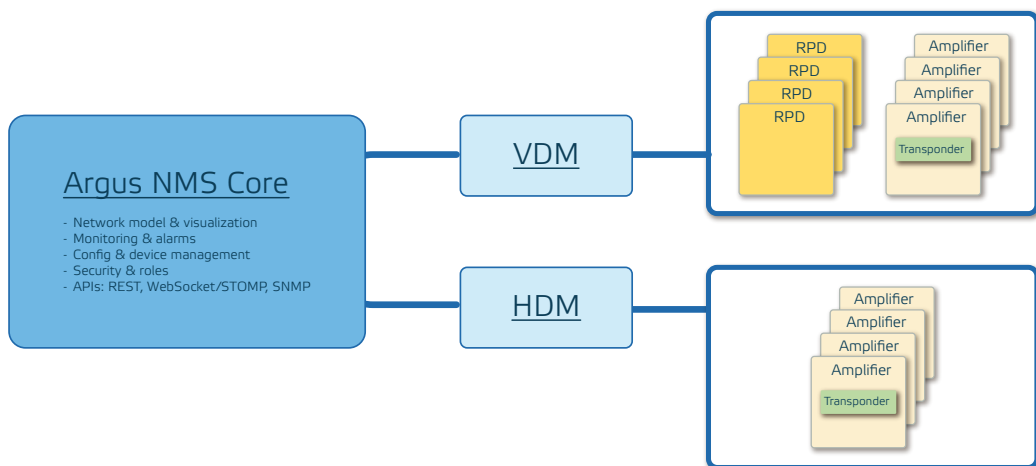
Argus NMS Core

- Network model & visualization
- Monitoring & alarms
- Config & device management
- Security & roles
- APIs: REST, WebSocket/STOMP, SNMP

VDM

HDM

RPD
RPD
RPD
RPD

Amplifier
Amplifier
Amplifier
Amplifier
Transponder

Amplifier
Amplifier
Amplifier
Amplifier
Transponder